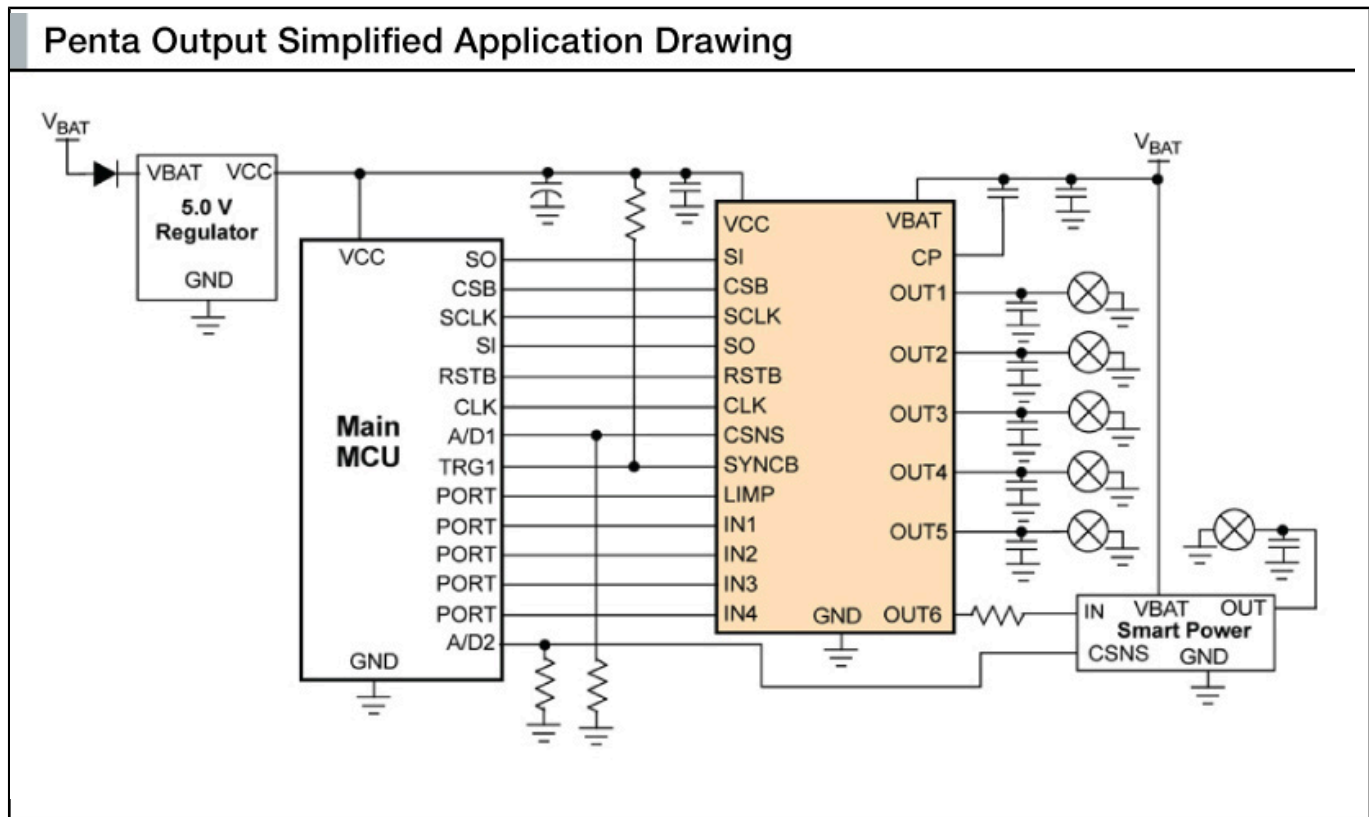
Penta Output Simplified Application Drawing

$V_{BAT}$

VBAT VCC
5.0 V
Regulator
GND

VCC
Main
MCU
GND

SO
CSB
SCLK
SI
RSTB
CLK
A/D1
TRG1
PORT
PORT
PORT
PORT
PORT
A/D2

VCC
SI
CSB
SCLK
SO
RSTB
CLK
CSNS
SYNCB
LIMP
IN1
IN2
IN3
IN4
GND

VBAT
CP
OUT1
OUT2
OUT3
OUT4
OUT5
OUT6

$V_{BAT}$

IN VBAT OUT
Smart Power
CSNS GND